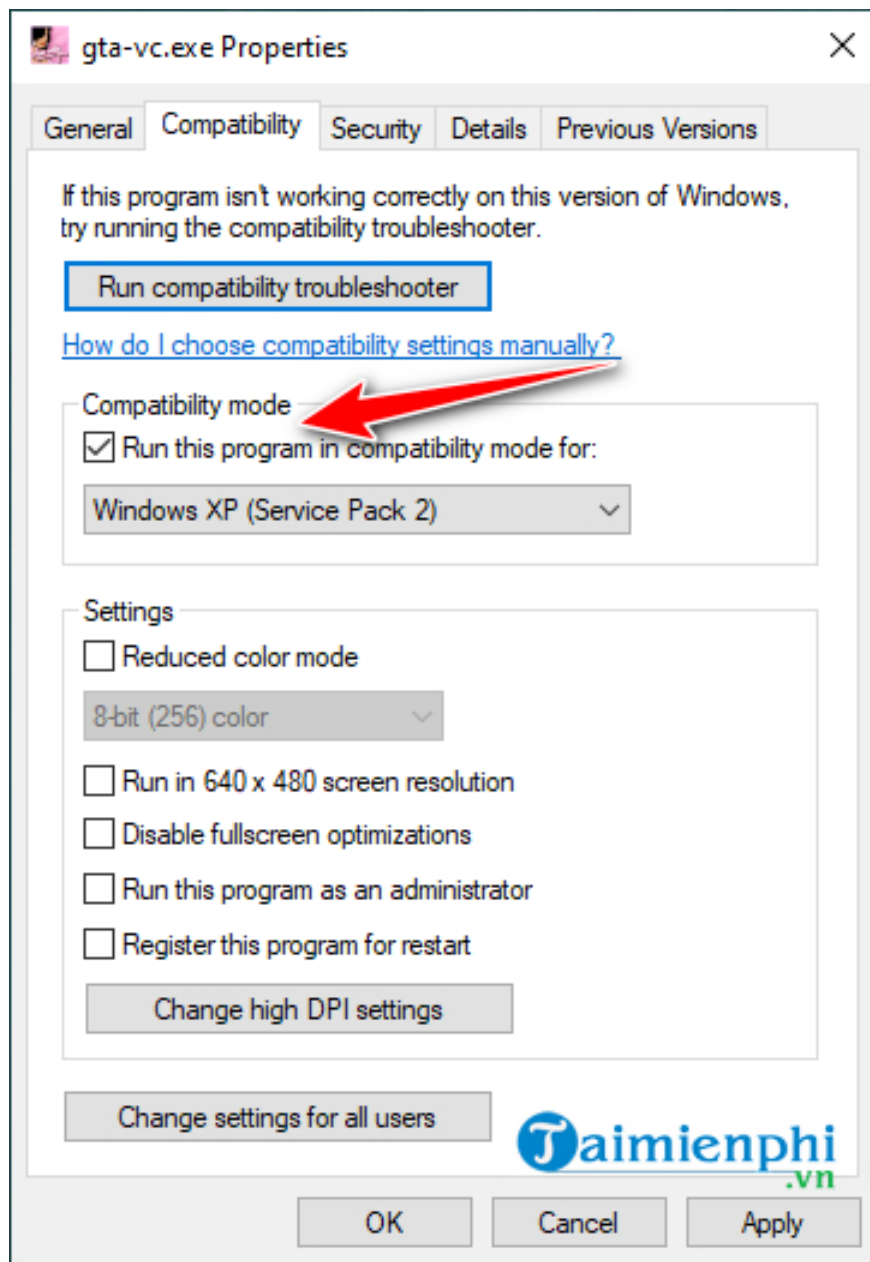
gta-vc.exe Properties

General | Compatibility | Security | Details | Previous Versions

If this program isn't working correctly on this version of Windows, try running the compatibility troubleshooter.

Run compatibility troubleshooter

How do I choose compatibility settings manually?

Compatibility mode

Run this program in compatibility mode for:

Windows XP (Service Pack 2)

Settings

Reduced color mode

8-bit (256) color

Run in 640 x 480 screen resolution

Disable fullscreen optimizations

Run this program as an administrator

Register this program for restart

Change high DPI settings

Change settings for all users

Taimienphi.vn

OK | Cancel | Apply